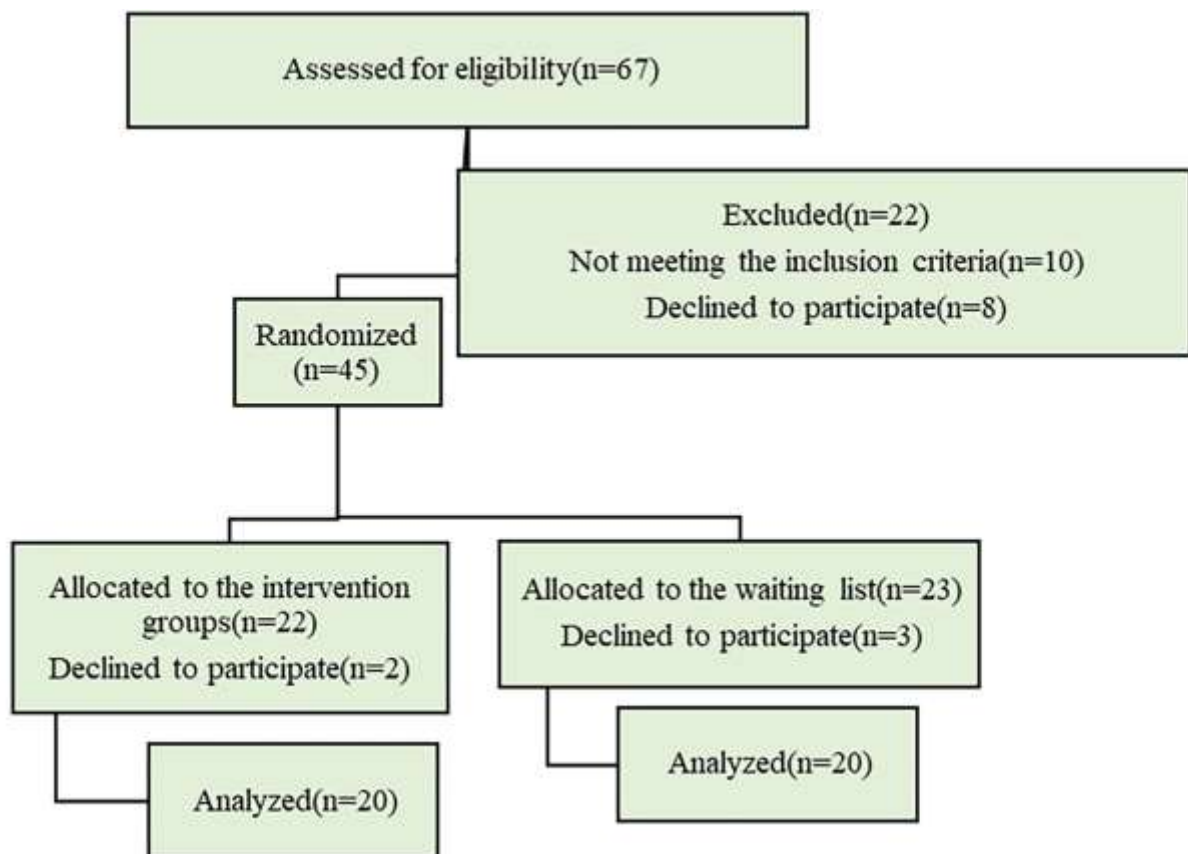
Assessed for eligibility(n=67)

Excluded(n=22)
Not meeting the inclusion criteria(n=10)
Declined to participate(n=8)

Randomized (n=45)

Allocated to the intervention groups(n=22)
Declined to participate(n=2)

Allocated to the waiting list(n=23)
Declined to participate(n=3)

Analyzed(n=20)

Analyzed(n=20)